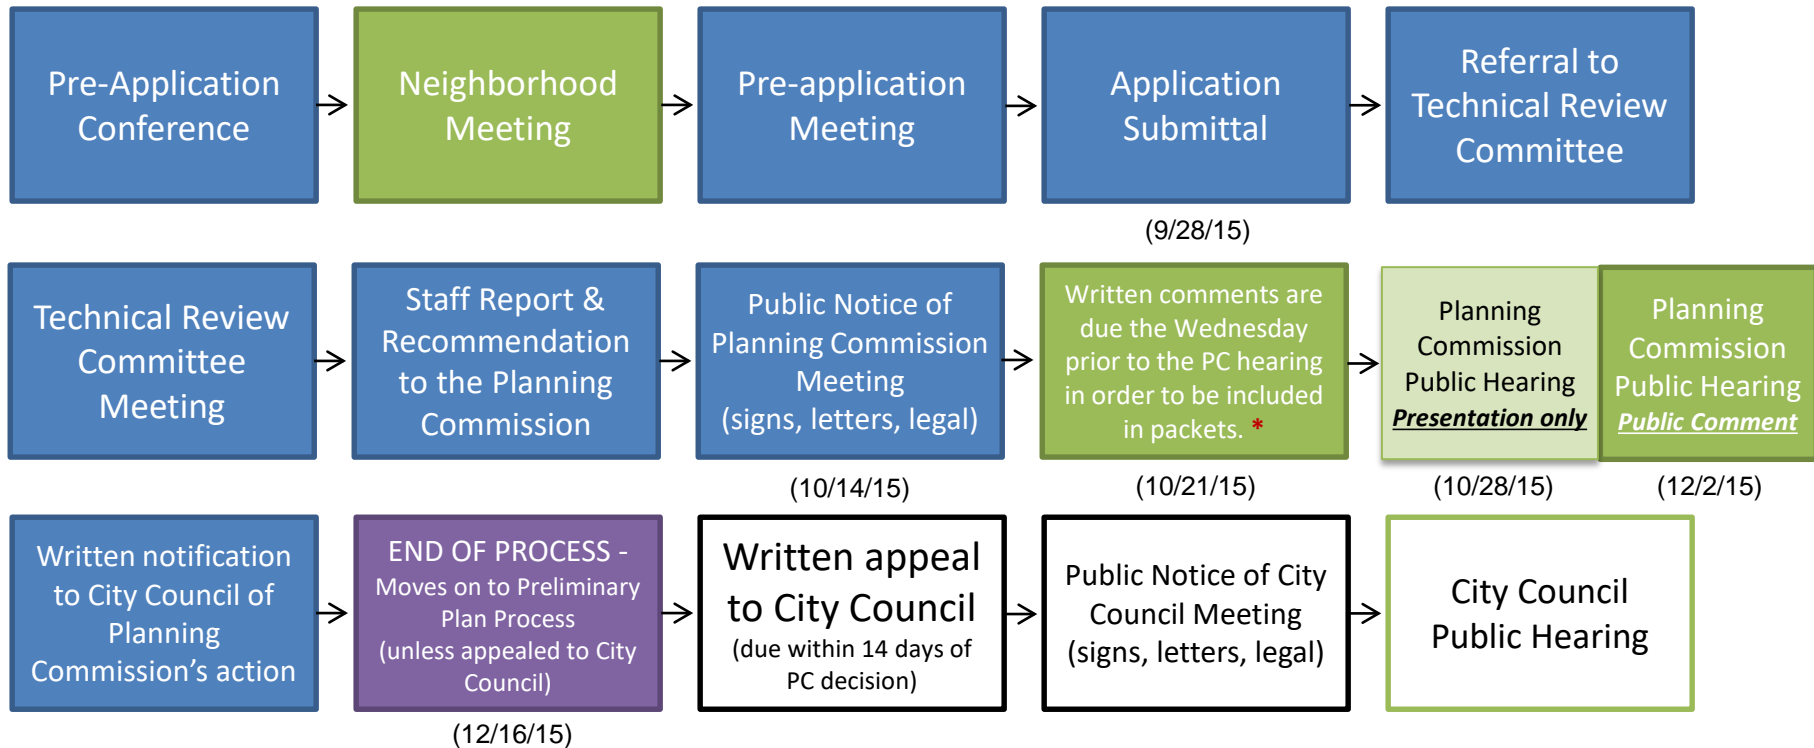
Pre-Application Conference → Neighborhood Meeting → Pre-application Meeting → Application Submittal → Referral to Technical Review Committee

(9/28/15)

Technical Review Committee Meeting → Staff Report & Recommendation to the Planning Commission → Public Notice of Planning Commission Meeting (signs, letters, legal) → Written comments are due the Wednesday prior to the PC hearing in order to be included in packets. * → Planning Commission Public Hearing ***Presentation only*** Planning Commission Public Hearing *Public Comment*

(10/14/15) (10/21/15) (10/28/15) (12/2/15)

Written notification to City Council of Planning Commission's action → END OF PROCESS - Moves on to Preliminary Plan Process (unless appealed to City Council) → Written appeal to City Council (due within 14 days of PC decision) → Public Notice of City Council Meeting (signs, letters, legal) → City Council Public Hearing

(12/16/15)